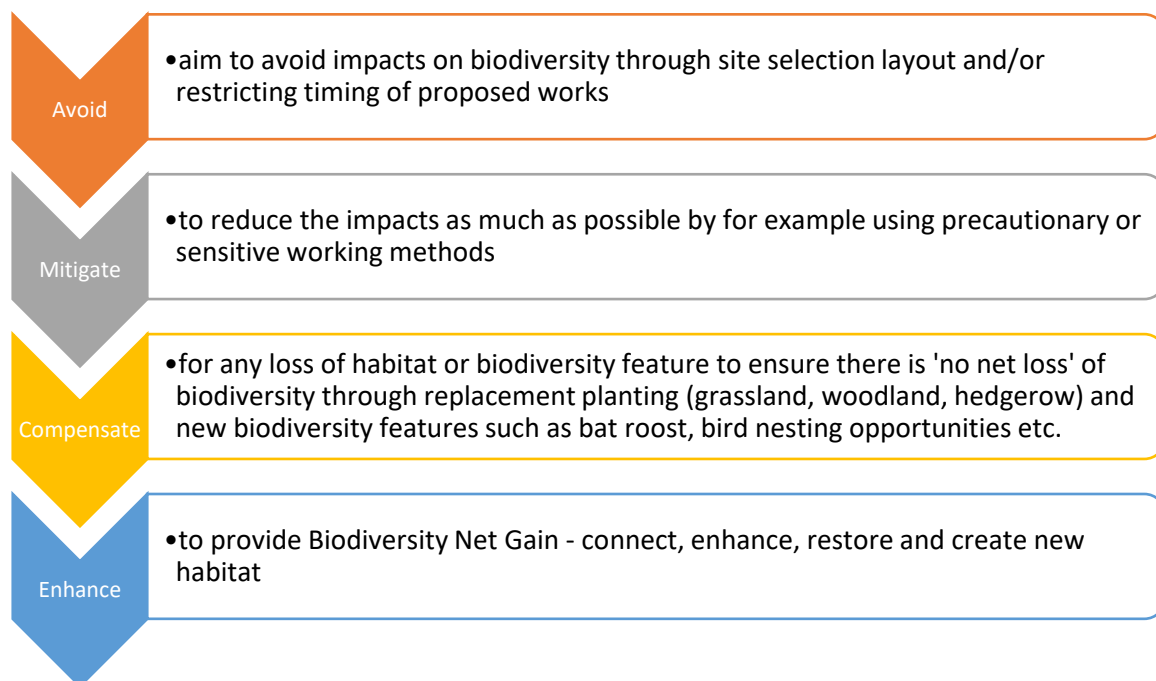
Avoid

•aim to avoid impacts on biodiversity through site selection layout and/or restricting timing of proposed works

Mitigate

•to reduce the impacts as much as possible by for example using precautionary or sensitive working methods

Compensate

•for any loss of habitat or biodiversity feature to ensure there is 'no net loss' of biodiversity through replacement planting (grassland, woodland, hedgerow) and new biodiversity features such as bat roost, bird nesting opportunities etc.

Enhance

•to provide Biodiversity Net Gain - connect, enhance, restore and create new habitat